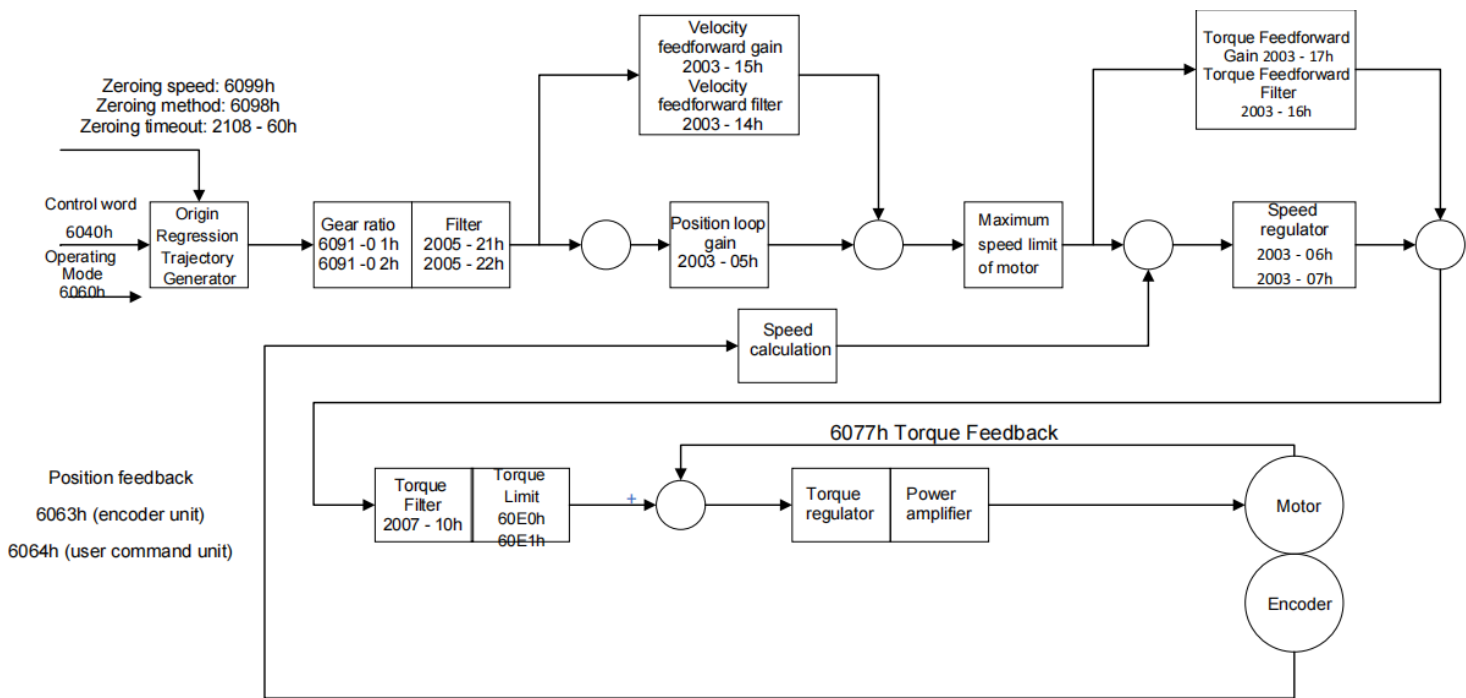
Zeroing speed: 6099h
Zeroing method: 6098h
Zeroing timeout: 2108 - 60h

Control word
6040h
Operating Mode
6060h

Origin Regression Trajectory Generator

Gear ratio
6091 -0 1h
6091 -0 2h

Filter
2005 - 21h
2005 - 22h

Velocity feedforward gain
2003 - 15h
Velocity feedforward filter
2003 - 14h

Position loop gain
2003 - 05h

Maximum speed limit of motor

Torque Feedforward Gain 2003 - 17h
Torque Feedforward Filter
2003 - 16h

Speed regulator
2003 - 06h
2003 - 07h

Speed calculation

6077h Torque Feedback

Position feedback
6063h (encoder unit)
6064h (user command unit)

Torque Filter
2007 - 10h

Torque Limit
60E0h
60E1h

+

Torque regulator

Power amplifier

Motor

Encoder